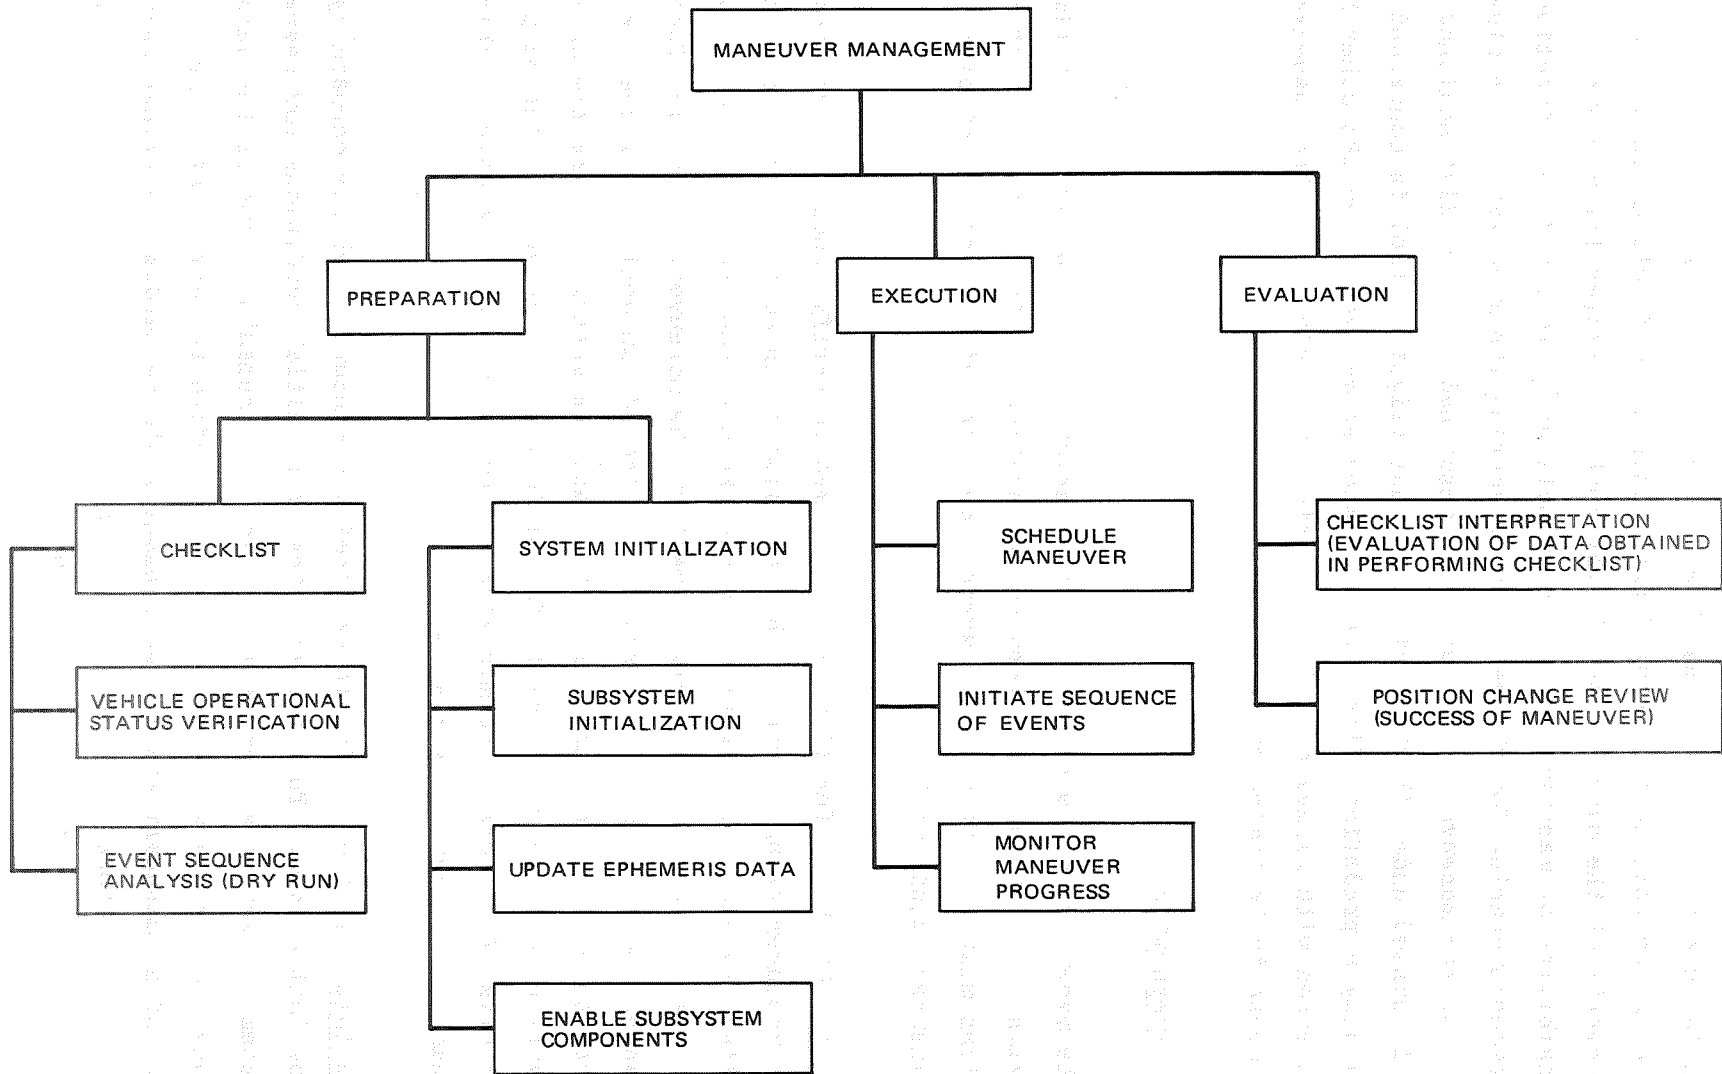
MANEUVER MANAGEMENT

PREPARATION

EXECUTION

EVALUATION

CHECKLIST

VEHICLE OPERATIONAL STATUS VERIFICATION

EVENT SEQUENCE ANALYSIS (DRY RUN)

SYSTEM INITIALIZATION

SUBSYSTEM INITIALIZATION

UPDATE EPHEMERIS DATA

ENABLE SUBSYSTEM COMPONENTS

SCHEDULE MANEUVER

INITIATE SEQUENCE OF EVENTS

MONITOR MANEUVER PROGRESS

CHECKLIST INTERPRETATION (EVALUATION OF DATA OBTAINED IN PERFORMING CHECKLIST)

POSITION CHANGE REVIEW (SUCCESS OF MANEUVER)